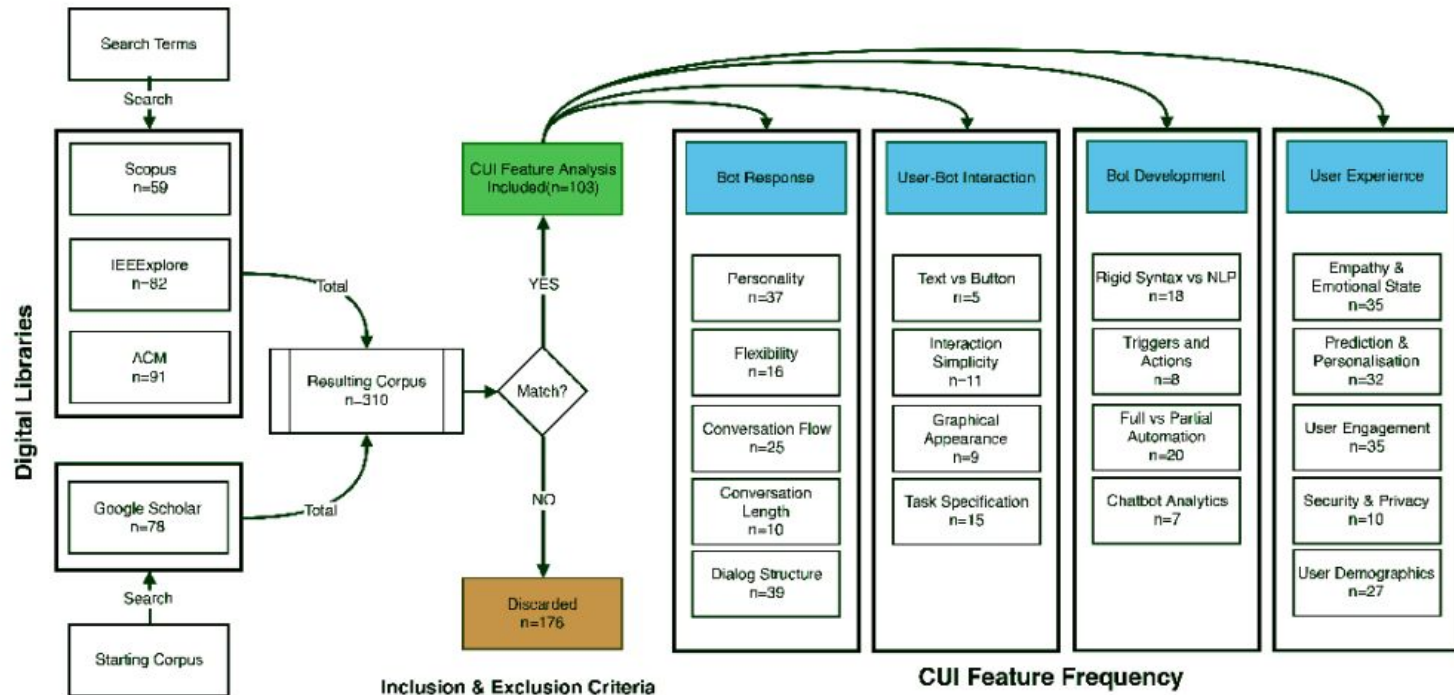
Search Terms

Search

Scopus
n=59

IEEExplore
n=82

ACM
n=91

Digital Libraries

Total

Resulting Corpus
n=310

Google Scholar
n=78

Total

Search

Starting Corpus

CUI Feature Analysis
Included(n=103)

YES

Match?

NO

Discarded
n=176

Inclusion & Exclusion Criteria

Bot Response

Personality
n=37

Flexibility
n=16

Conversation Flow
n=25

Conversation Length
n=10

Dialog Structure
n=39

User-Bot Interaction

Text vs Button
n=5

Interaction Simplicity
n=11

Graphical Appearance
n=9

Task Specification
n=15

Bot Development

Rigid Syntax vs NLP
n=18

Triggers and Actions
n=8

Full vs Partial Automation
n=20

Chatbot Analytics
n=7

User Experience

Empathy & Emotional State
n=35

Prediction & Personalisation
n=32

User Engagement
n=35

Security & Privacy
n=10

User Demographics
n=27

CUI Feature Frequency